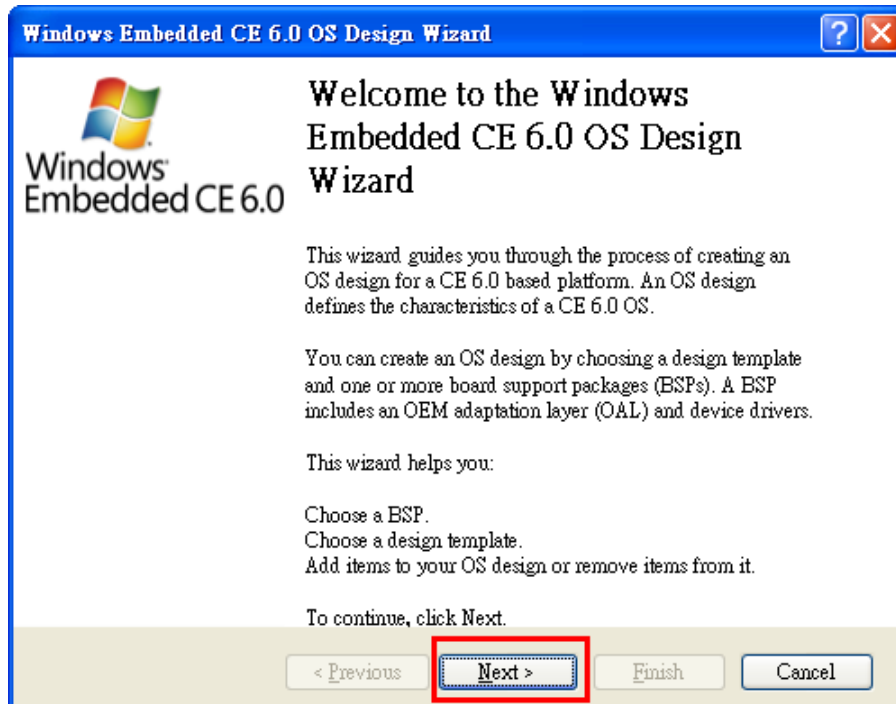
Windows Embedded CE 6.0 OS Design Wizard

?

Windows
Embedded CE 6.0

Welcome to the Windows Embedded CE 6.0 OS Design Wizard

This wizard guides you through the process of creating an OS design for a CE 6.0 based platform. An OS design defines the characteristics of a CE 6.0 OS.

You can create an OS design by choosing a design template and one or more board support packages (BSPs). A BSP includes an OEM adaptation layer (OAL) and device drivers.

This wizard helps you:

Choose a BSP.
Choose a design template.
Add items to your OS design or remove items from it.

To continue, click Next.

< Previous
Next >
Finish
Cancel